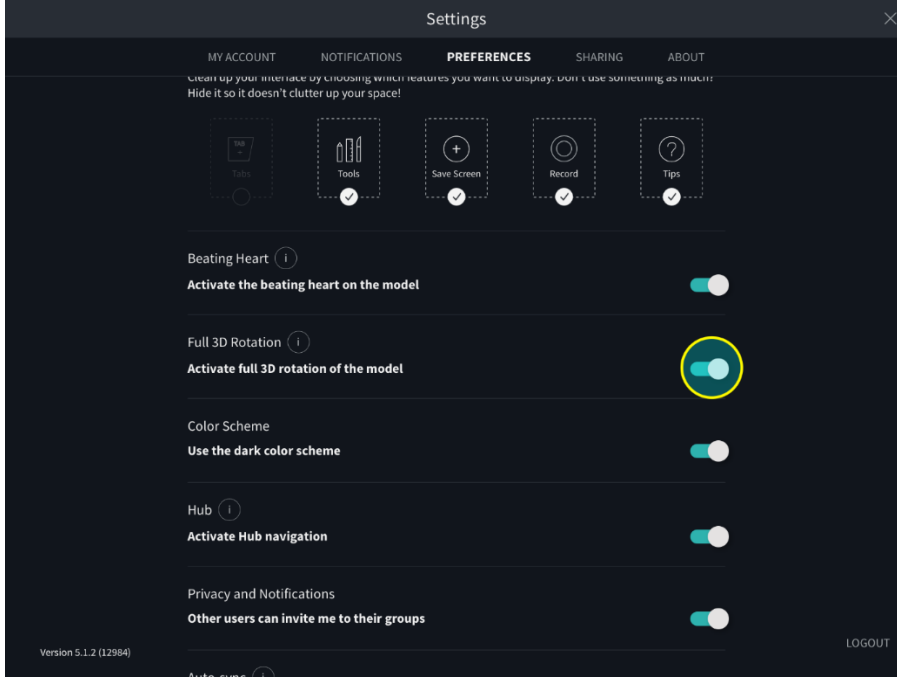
Settings

MY ACCOUNT NOTIFICATIONS PREFERENCES SHARING ABOUT

Clean up your interface by choosing which features you want to display. Don't use something as much? Hide it so it doesn't clutter up your space!

TAB

Tabs

Tools

Save Screen

Record

Tips

Beating Heart

Activate the beating heart on the model

Full 3D Rotation

Activate full 3D rotation of the model

Color Scheme

Use the dark color scheme

Hub

Activate Hub navigation

Privacy and Notifications

Other users can invite me to their groups

Version 5.1.2 (12984)

LOGOUT

Auto-sync